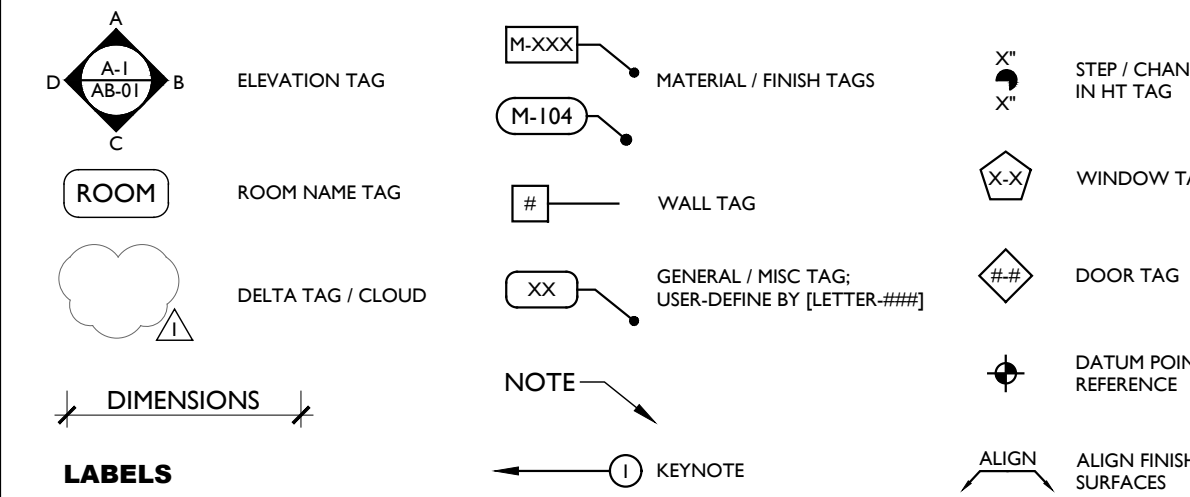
A
D
A-1
AB-01
B
C
ELEVATION TAG

ROOM
ROOM NAME TAG

1
DELTA TAG / CLOUD

DIMENSIONS

LABELS

M-XXX
MATERIAL / FINISH TAGS
M-104

#
WALL TAG

XX
GENERAL / MISC TAG; USER-DEFINE BY [LETTER-###]

NOTE

1
KEYNOTE

X"
X"
STEP / CHAN
IN HT TAG

X-X
WINDOW TA

#-#
DOOR TAG

DATUM POIN
REFERENCE

ALIGN
ALIGN FINISH
SURFACES